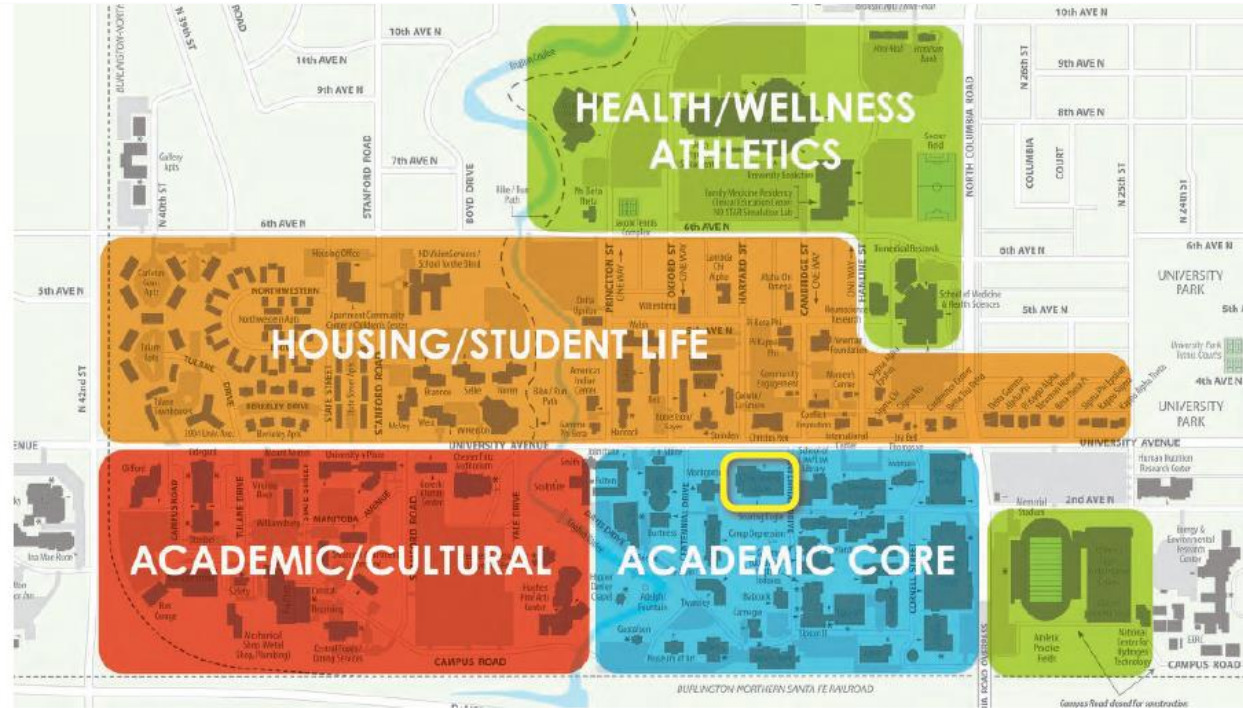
HEALTH/WELLNESS
ATHLETICS

HOUSING/STUDENT LIFE

ACADEMIC/CULTURAL

ACADEMIC CORE

10th AVE N
10th AVE N
11th AVE N
9th AVE N
9th AVE N
8th AVE N
7th AVE N
6th AVE N
6th AVE N
6th AVE N
6th AVE N
5th AVE N
5th AVE N
5th AVE N
4th AVE N
2nd AVE N
UNIVERSITY AVENUE
UNIVERSITY AVENUE
CAMPUS ROAD
CAMPUS ROAD
BURLINGTON NORTHERN SANTA FE RAILROAD
N 39th ST
N 40th ST
N 42nd ST
STANFORD ROAD
BOYD DRIVE
NORTH COLUMBIA ROAD
COLUMBIA COURT
N 26th ST
N 25th ST
N 24th ST
PRINCETON ST
OXFORD ST
HARVARD ST
CAMBRIDGE ST
HAMLINE ST
ONE WAY
TULANE DRIVE
BERKELEY DRIVE
STATE STREET
CENTENNIAL DRIVE
CORNELL
UNIVERSITY PARK
UNIVERSITY PARK
Housing Office
NORTHWESTERN
Northwestern Apts
Apartment Community Center
Gallery Apts
Swanson
Selke
Johnstone
Walsh
Wilkerson
Delta Upsilon
Lambda Chi Alpha
Alpha Chi Omega
Pi Beta Phi
Newman Foundation
Community Engagement
American Indian Center
Chester Fritz Library
International Center
Memorial Stadium
Human Nutrition Research Center
Energy & Environmental Research Center
Athletic Practice Fields
National Center for Hydrogen Technology
EERC
Starcher
Gillette
Merrifield
Twamley
Carnegie
Gustafson
Adelphi Fountain
Hughes Fine Arts Center
Chandler
Campus Road closed for construction
Soccer Field
School of Medicine & Health Sciences
Family Medicine Residency
Bike / Run Path
English Coulee